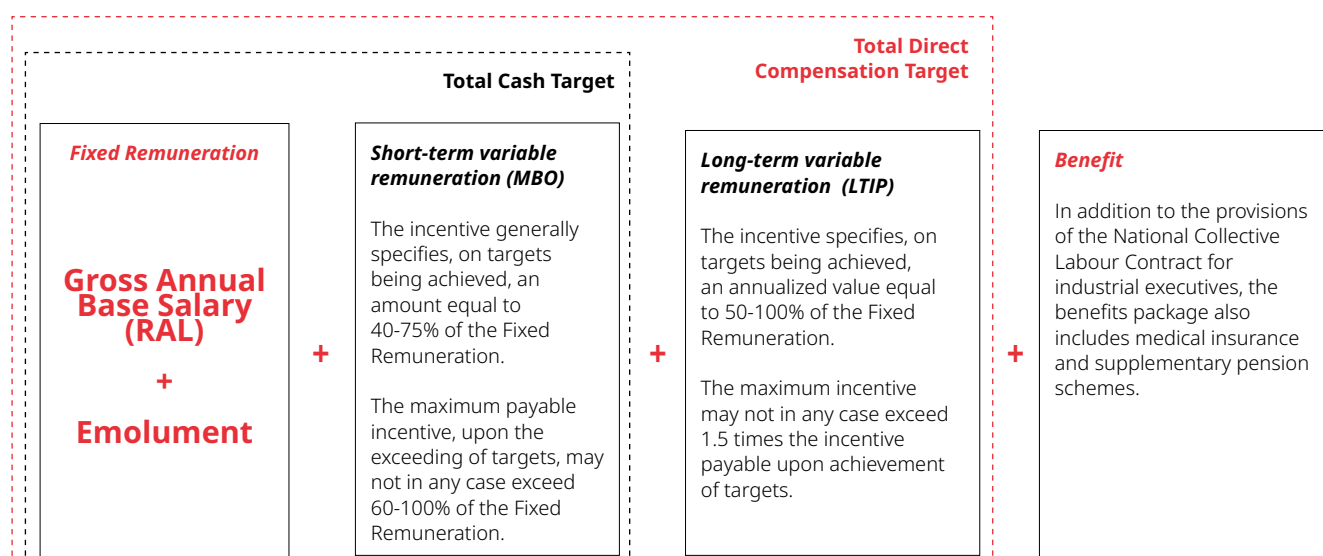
Total Direct Compensation Target

Total Cash Target

Fixed Remuneration

Gross Annual Base Salary (RAL)

+

Emolument

+

Short-term variable remuneration (MBO)

The incentive generally specifies, on targets being achieved, an amount equal to 40-75% of the Fixed Remuneration.

The maximum payable incentive, upon the exceeding of targets, may not in any case exceed 60-100% of the Fixed Remuneration.

+

Long-term variable remuneration (LTIP)

The incentive specifies, on targets being achieved, an annualized value equal to 50-100% of the Fixed Remuneration.

The maximum incentive may not in any case exceed 1.5 times the incentive payable upon achievement of targets.

+

Benefit

In addition to the provisions of the National Collective Labour Contract for industrial executives, the benefits package also includes medical insurance and supplementary pension schemes.